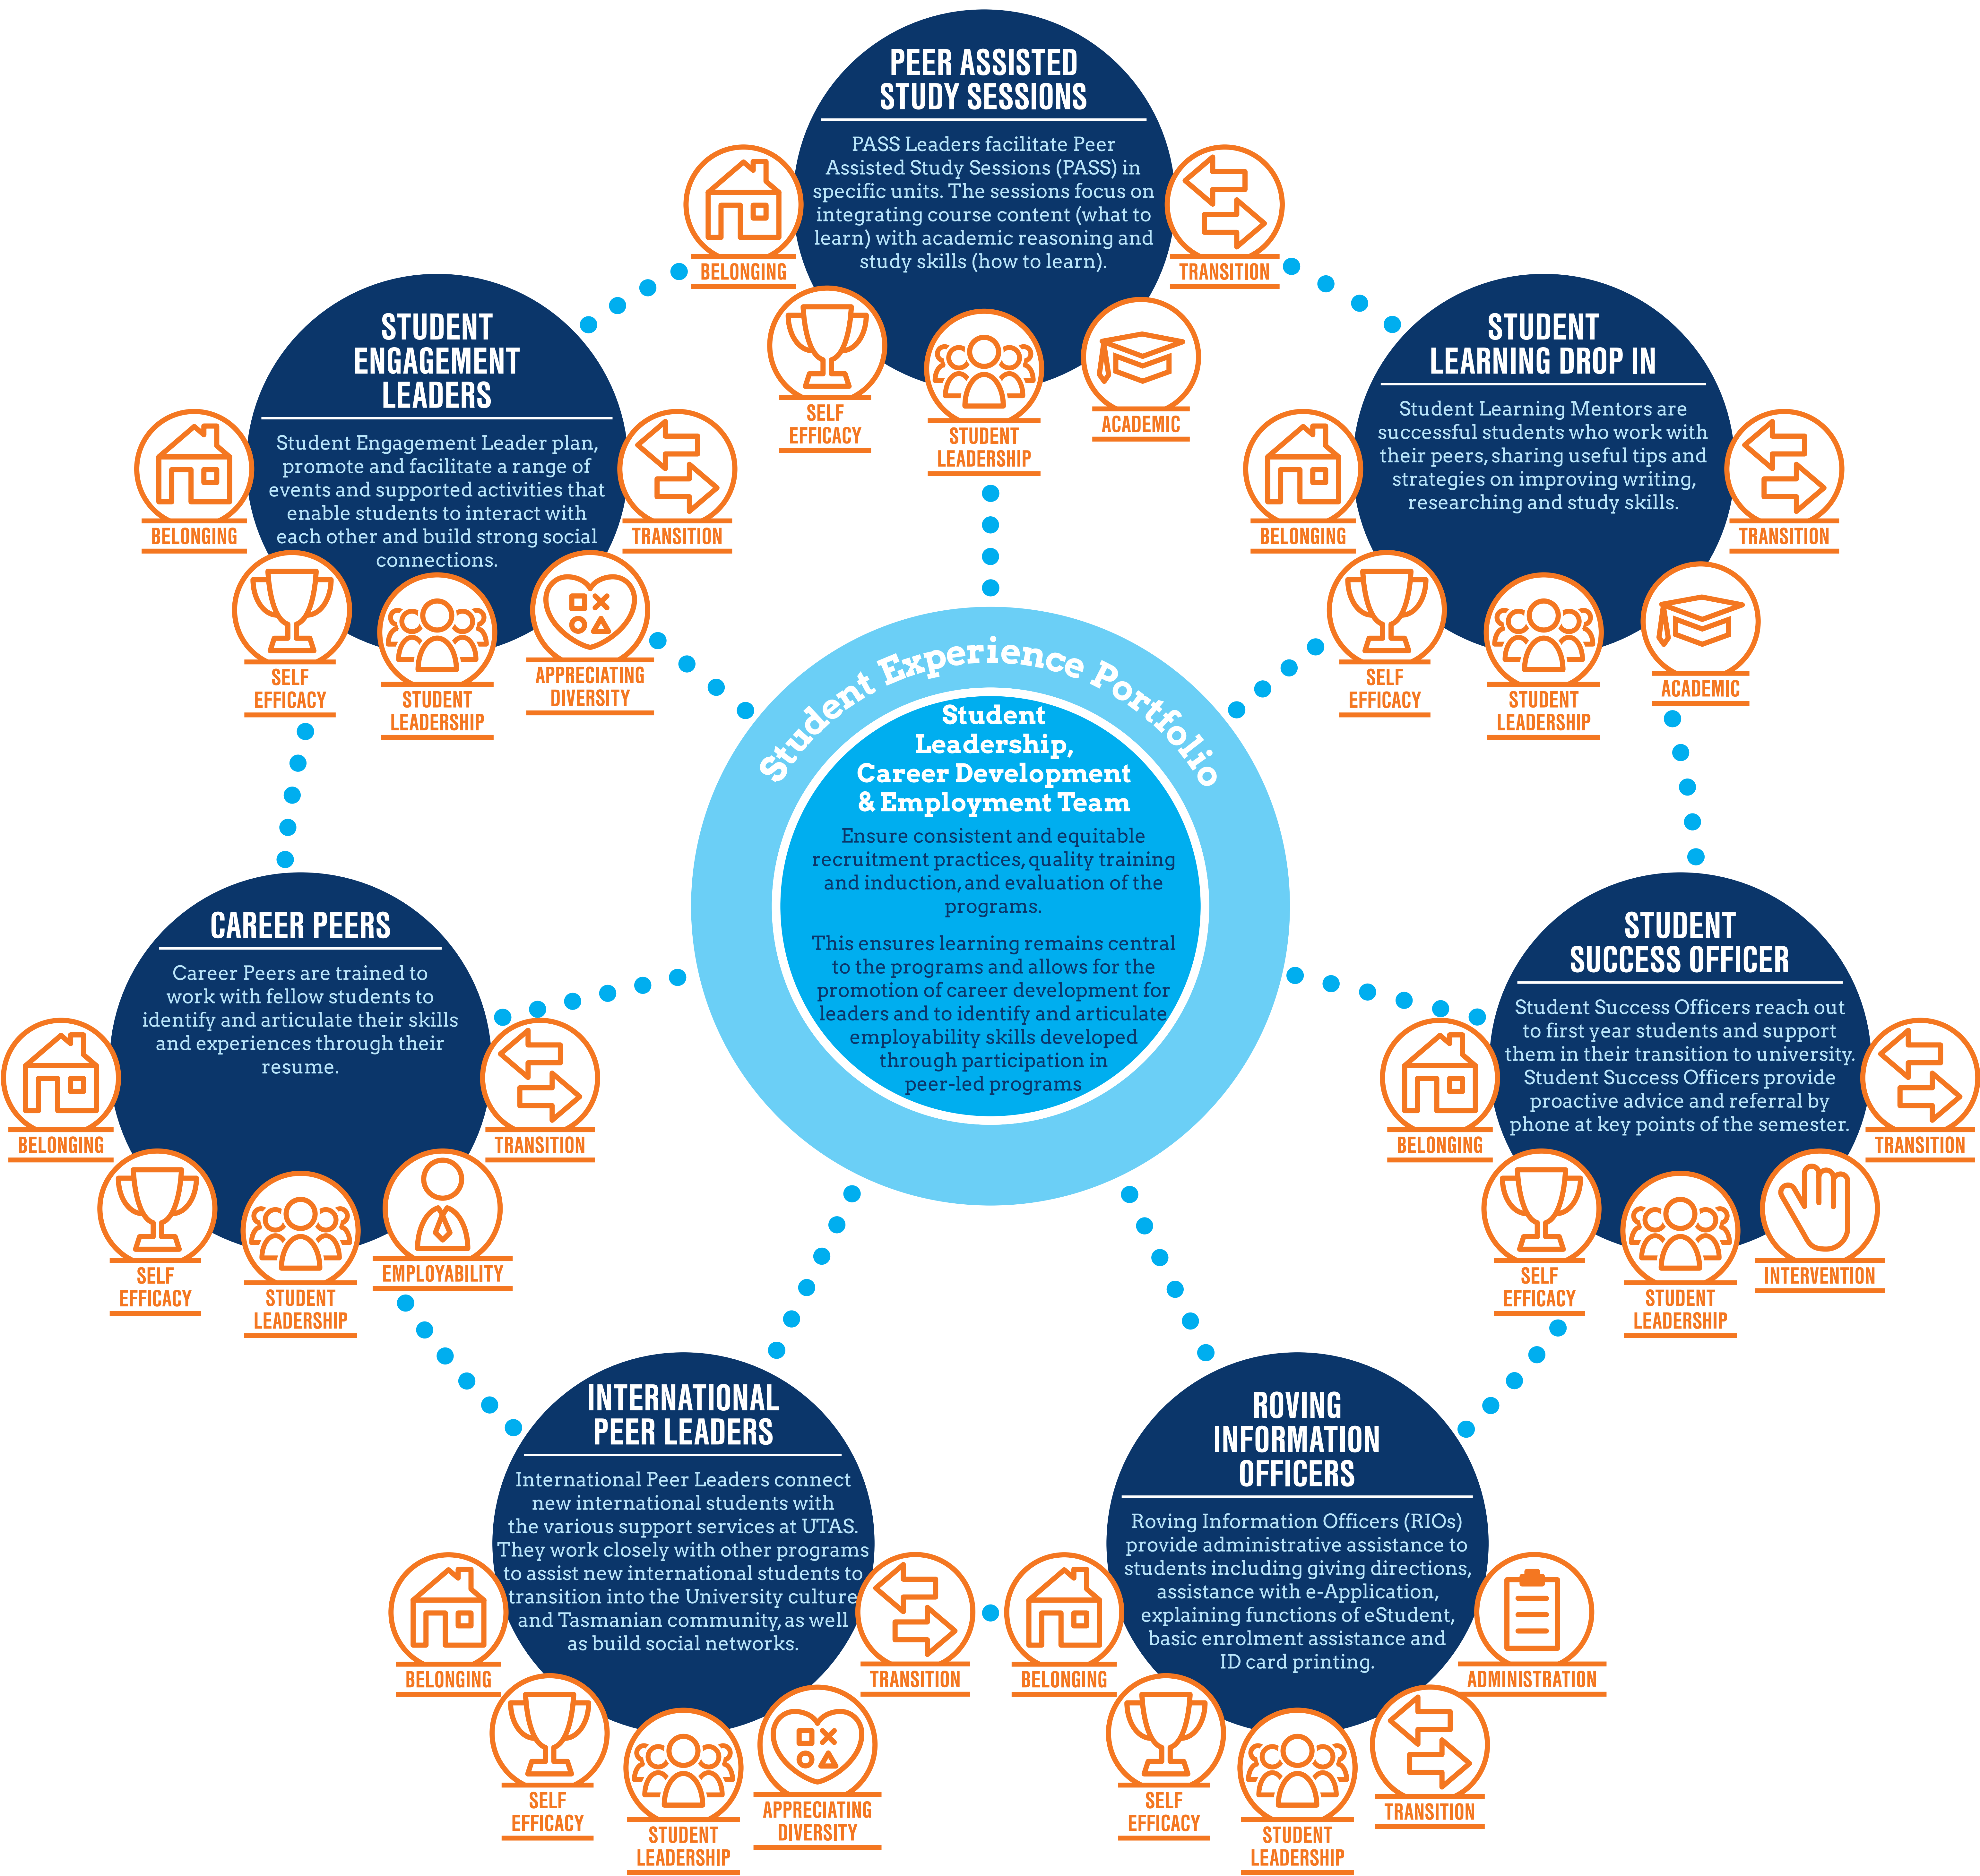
PEER ASSISTED STUDY SESSIONS

PASS Leaders facilitate Peer Assisted Study Sessions (PASS) in specific units. The sessions focus on integrating course content (what to learn) with academic reasoning and study skills (how to learn).

BELONGING
TRANSITION
SELF EFFICACY
STUDENT LEADERSHIP
ACADEMIC

STUDENT ENGAGEMENT LEADERS

Student Engagement Leader plan, promote and facilitate a range of events and supported activities that enable students to interact with each other and build strong social connections.

BELONGING
TRANSITION
SELF EFFICACY
STUDENT LEADERSHIP
APPRECIATING DIVERSITY

STUDENT LEARNING DROP IN

Student Learning Mentors are successful students who work with their peers, sharing useful tips and strategies on improving writing, researching and study skills.

BELONGING
TRANSITION
SELF EFFICACY
STUDENT LEADERSHIP
ACADEMIC

Student Experience Portfolio

Student Leadership, Career Development & Employment Team

Ensure consistent and equitable recruitment practices, quality training and induction, and evaluation of the programs.

This ensures learning remains central to the programs and allows for the promotion of career development for leaders and to identify and articulate employability skills developed through participation in peer-led programs

CAREER PEERS

Career Peers are trained to work with fellow students to identify and articulate their skills and experiences through their resume.

BELONGING
TRANSITION
SELF EFFICACY
STUDENT LEADERSHIP
EMPLOYABILITY

STUDENT SUCCESS OFFICER

Student Success Officers reach out to first year students and support them in their transition to university. Student Success Officers provide proactive advice and referral by phone at key points of the semester.

BELONGING
TRANSITION
SELF EFFICACY
STUDENT LEADERSHIP
INTERVENTION

INTERNATIONAL PEER LEADERS

International Peer Leaders connect new international students with the various support services at UTAS. They work closely with other programs to assist new international students to transition into the University culture and Tasmanian community, as well as build social networks.

BELONGING
TRANSITION
SELF EFFICACY
STUDENT LEADERSHIP
APPRECIATING DIVERSITY

ROVING INFORMATION OFFICERS

Roving Information Officers (RIOs) provide administrative assistance to students including giving directions, assistance with e-Application, explaining functions of eStudent, basic enrolment assistance and ID card printing.

BELONGING
ADMINISTRATION
SELF EFFICACY
STUDENT LEADERSHIP
TRANSITION